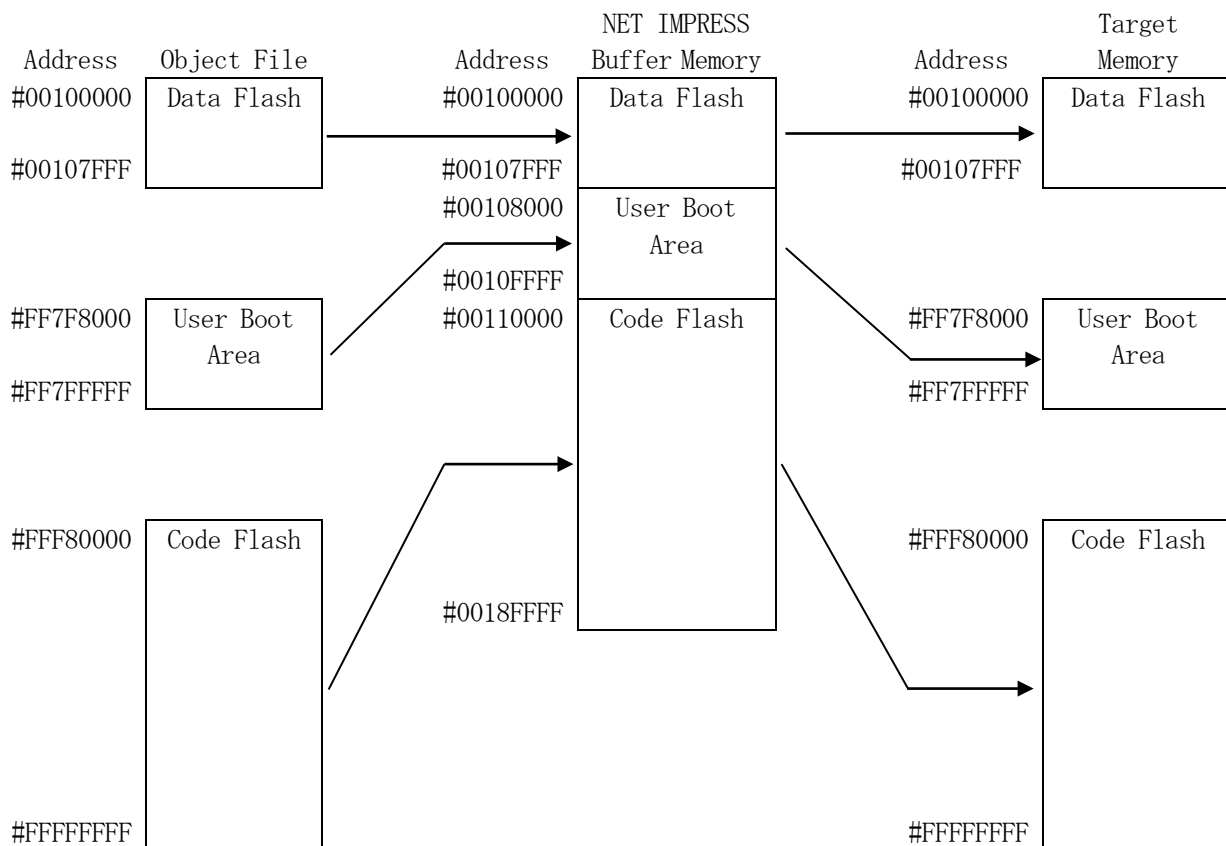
Address Object File

#00100000 Data Flash
#00107FFF

#FF7F8000 User Boot Area
#FF7FFFFF

#FFF80000 Code Flash

#FFFFFFFF

NET IMPRESS Buffer Memory

Address

#00100000 Data Flash
#00107FFF
#00108000 User Boot Area
#0010FFFF
#00110000 Code Flash

#0018FFFF

Target Memory

Address

#00100000 Data Flash
#00107FFF

#FF7F8000 User Boot Area
#FF7FFFFF

#FFF80000 Code Flash

#FFFFFFFF